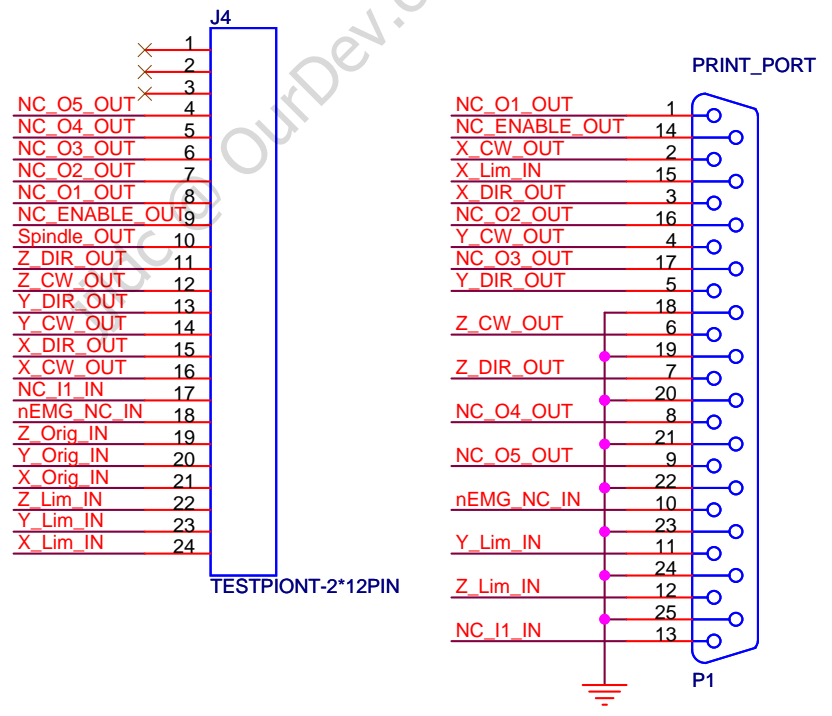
J4

1
2
3
NC_O5_OUT 4
NC_O4_OUT 5
NC_O3_OUT 6
NC_O2_OUT 7
NC_O1_OUT 8
NC_ENABLE_OUT 9
Spindle_OUT 10
Z_DIR_OUT 11
Z_CW_OUT 12
Y_DIR_OUT 13
Y_CW_OUT 14
X_DIR_OUT 15
X_CW_OUT 16
NC_I1_IN 17
nEMG_NC_IN 18
Z_Orig_IN 19
Y_Orig_IN 20
X_Orig_IN 21
Z_Lim_IN 22
Y_Lim_IN 23
X_Lim_IN 24

TESTPIONT-2*12PIN

PRINT_PORT

NC_O1_OUT 1
NC_ENABLE_OUT 14
X_CW_OUT 2
X_Lim_IN 15
X_DIR_OUT 3
NC_O2_OUT 16
Y_CW_OUT 4
NC_O3_OUT 17
Y_DIR_OUT 5
18
Z_CW_OUT 6
19
Z_DIR_OUT 7
20
NC_O4_OUT 8
21
NC_O5_OUT 9
22
nEMG_NC_IN 10
23
Y_Lim_IN 11
24
Z_Lim_IN 12
25
NC_I1_IN 13

P1

OurDev.cn